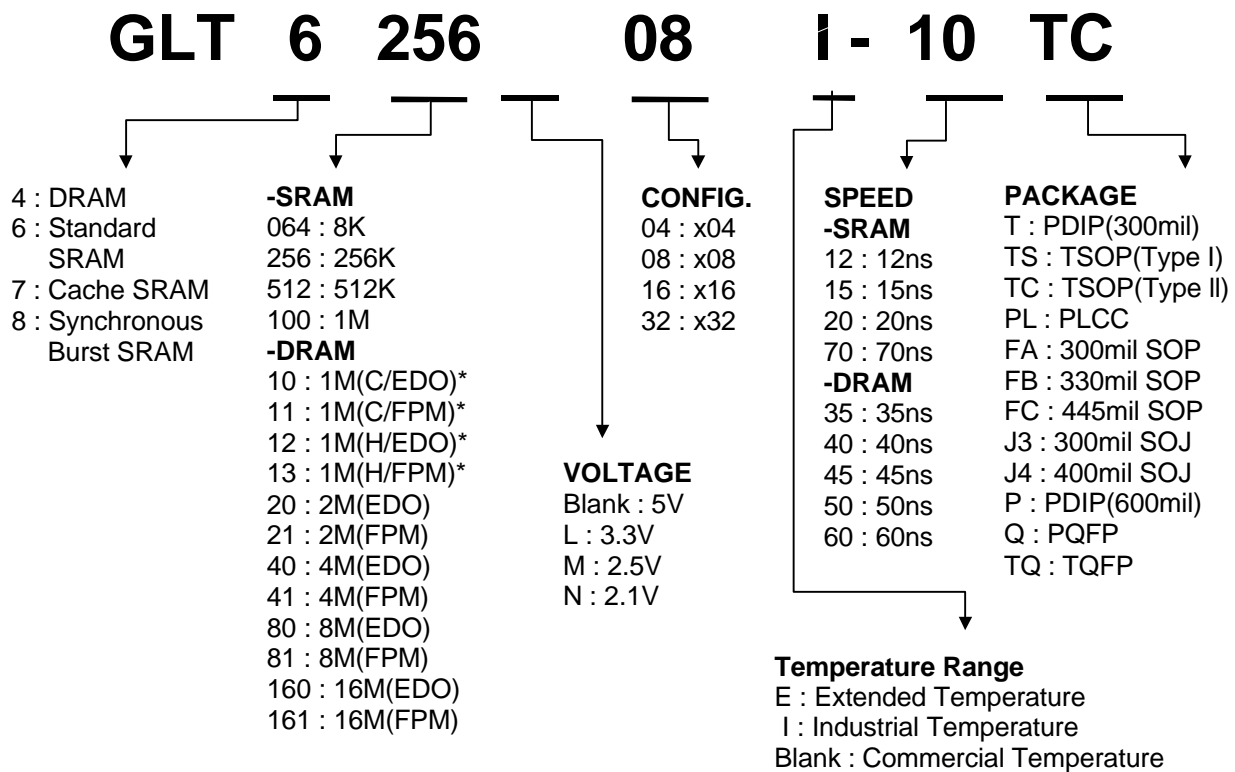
GLT 6 256 08 I - 10 TC

4 : DRAM
6 : Standard SRAM
7 : Cache SRAM
8 : Synchronous Burst SRAM

-SRAM
064 : 8K
256 : 256K
512 : 512K
100 : 1M
-DRAM
10 : 1M(C/EDO)*
11 : 1M(C/FPM)*
12 : 1M(H/EDO)*
13 : 1M(H/FPM)*
20 : 2M(EDO)
21 : 2M(FPM)
40 : 4M(EDO)
41 : 4M(FPM)
80 : 8M(EDO)
81 : 8M(FPM)
160 : 16M(EDO)
161 : 16M(FPM)

CONFIG.
04 : x04
08 : x08
16 : x16
32 : x32

VOLTAGE
Blank : 5V
L : 3.3V
M : 2.5V
N : 2.1V

SPEED
-SRAM
12 : 12ns
15 : 15ns
20 : 20ns
70 : 70ns
-DRAM
35 : 35ns
40 : 40ns
45 : 45ns
50 : 50ns
60 : 60ns

PACKAGE
T : PDIP(300mil)
TS : TSOP(Type I)
TC : TSOP(Type II)
PL : PLCC
FA : 300mil SOP
FB : 330mil SOP
FC : 445mil SOP
J3 : 300mil SOJ
J4 : 400mil SOJ
P : PDIP(600mil)
Q : PQFP
TQ : TQFP

Temperature Range
E : Extended Temperature
I : Industrial Temperature
Blank : Commercial Temperature